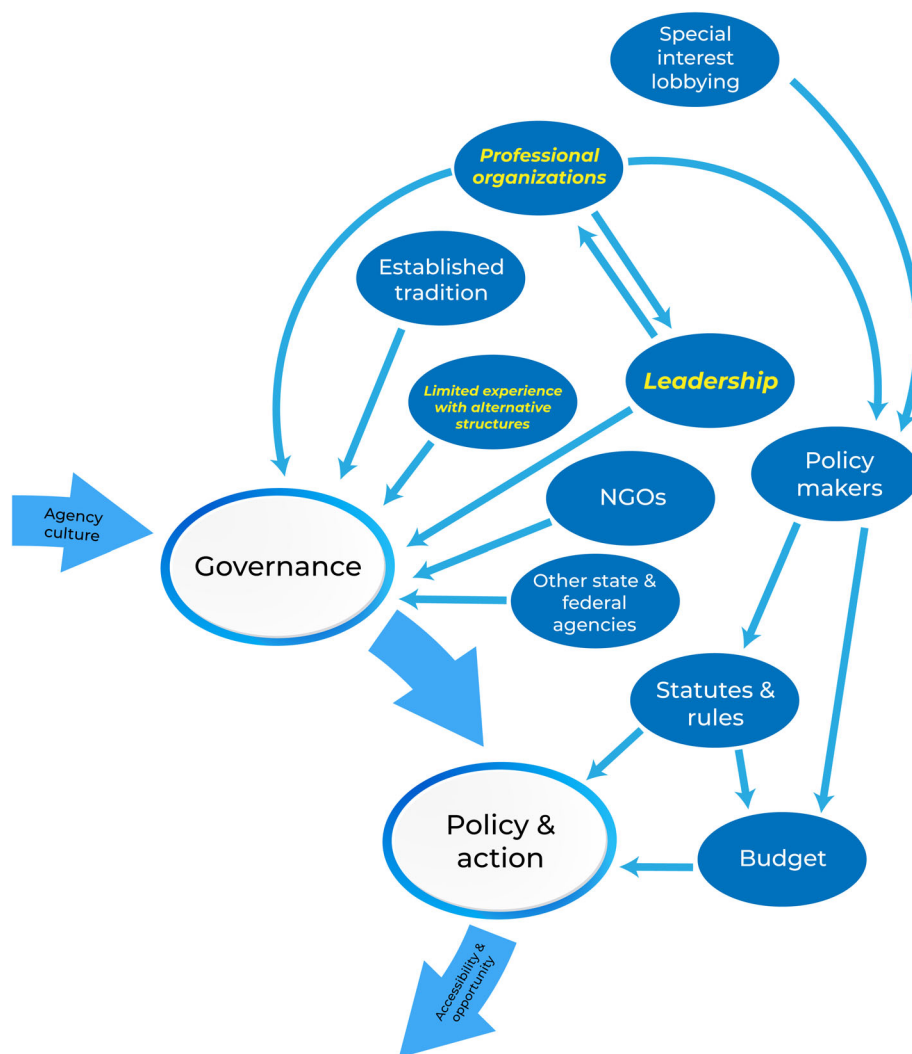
Special interest lobbying

Professional organizations

Established tradition

Leadership

Limited experience with alternative structures

Policy makers

Agency culture

NGOs

Governance

Other state & federal agencies

Statutes & rules

Policy & action

Budget

Accessibility & opportunity